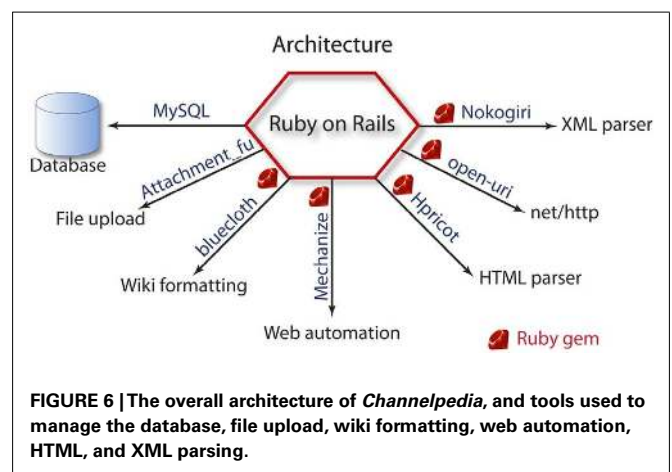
Architecture

Ruby on Rails

MySQL

Database

Attachment_fu

File upload

bluecloth

Wiki formatting

Mechanize

Web automation

Hpricot

HTML parser

open-uri

net/http

Nokogiri

XML parser

Ruby gem

**FIGURE 6 | The overall architecture of *Channelpedia*, and tools used to manage the database, file upload, wiki formatting, web automation, HTML, and XML parsing.**